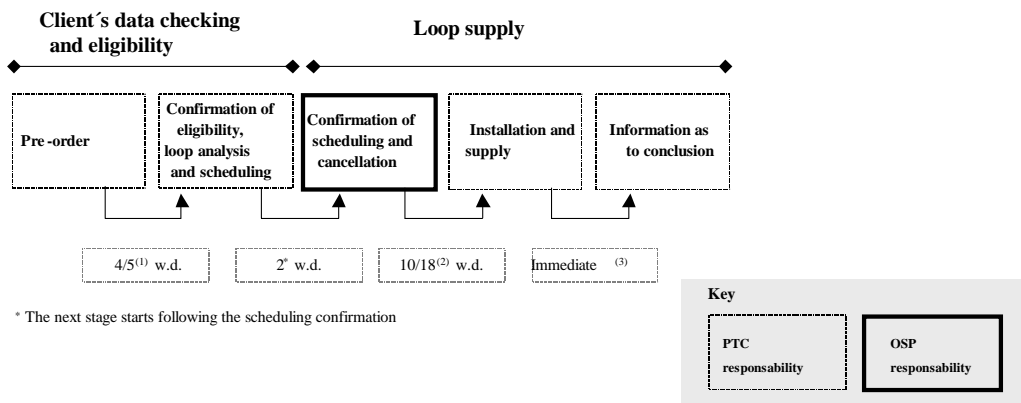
Client´s data checking and eligibility

Loop supply

Pre-order

Confirmation of eligibility, loop analysis and scheduling

Confirmation of scheduling and cancellation

Installation and supply

Information as to conclusion

$4/5^{(1)}$ w.d.

$2^{*}$ w.d.

$10/18^{(2)}$ w.d.

Immediate $^{(3)}$

* The next stage starts following the scheduling confirmation

Key

PTC responsability

OSP responsability